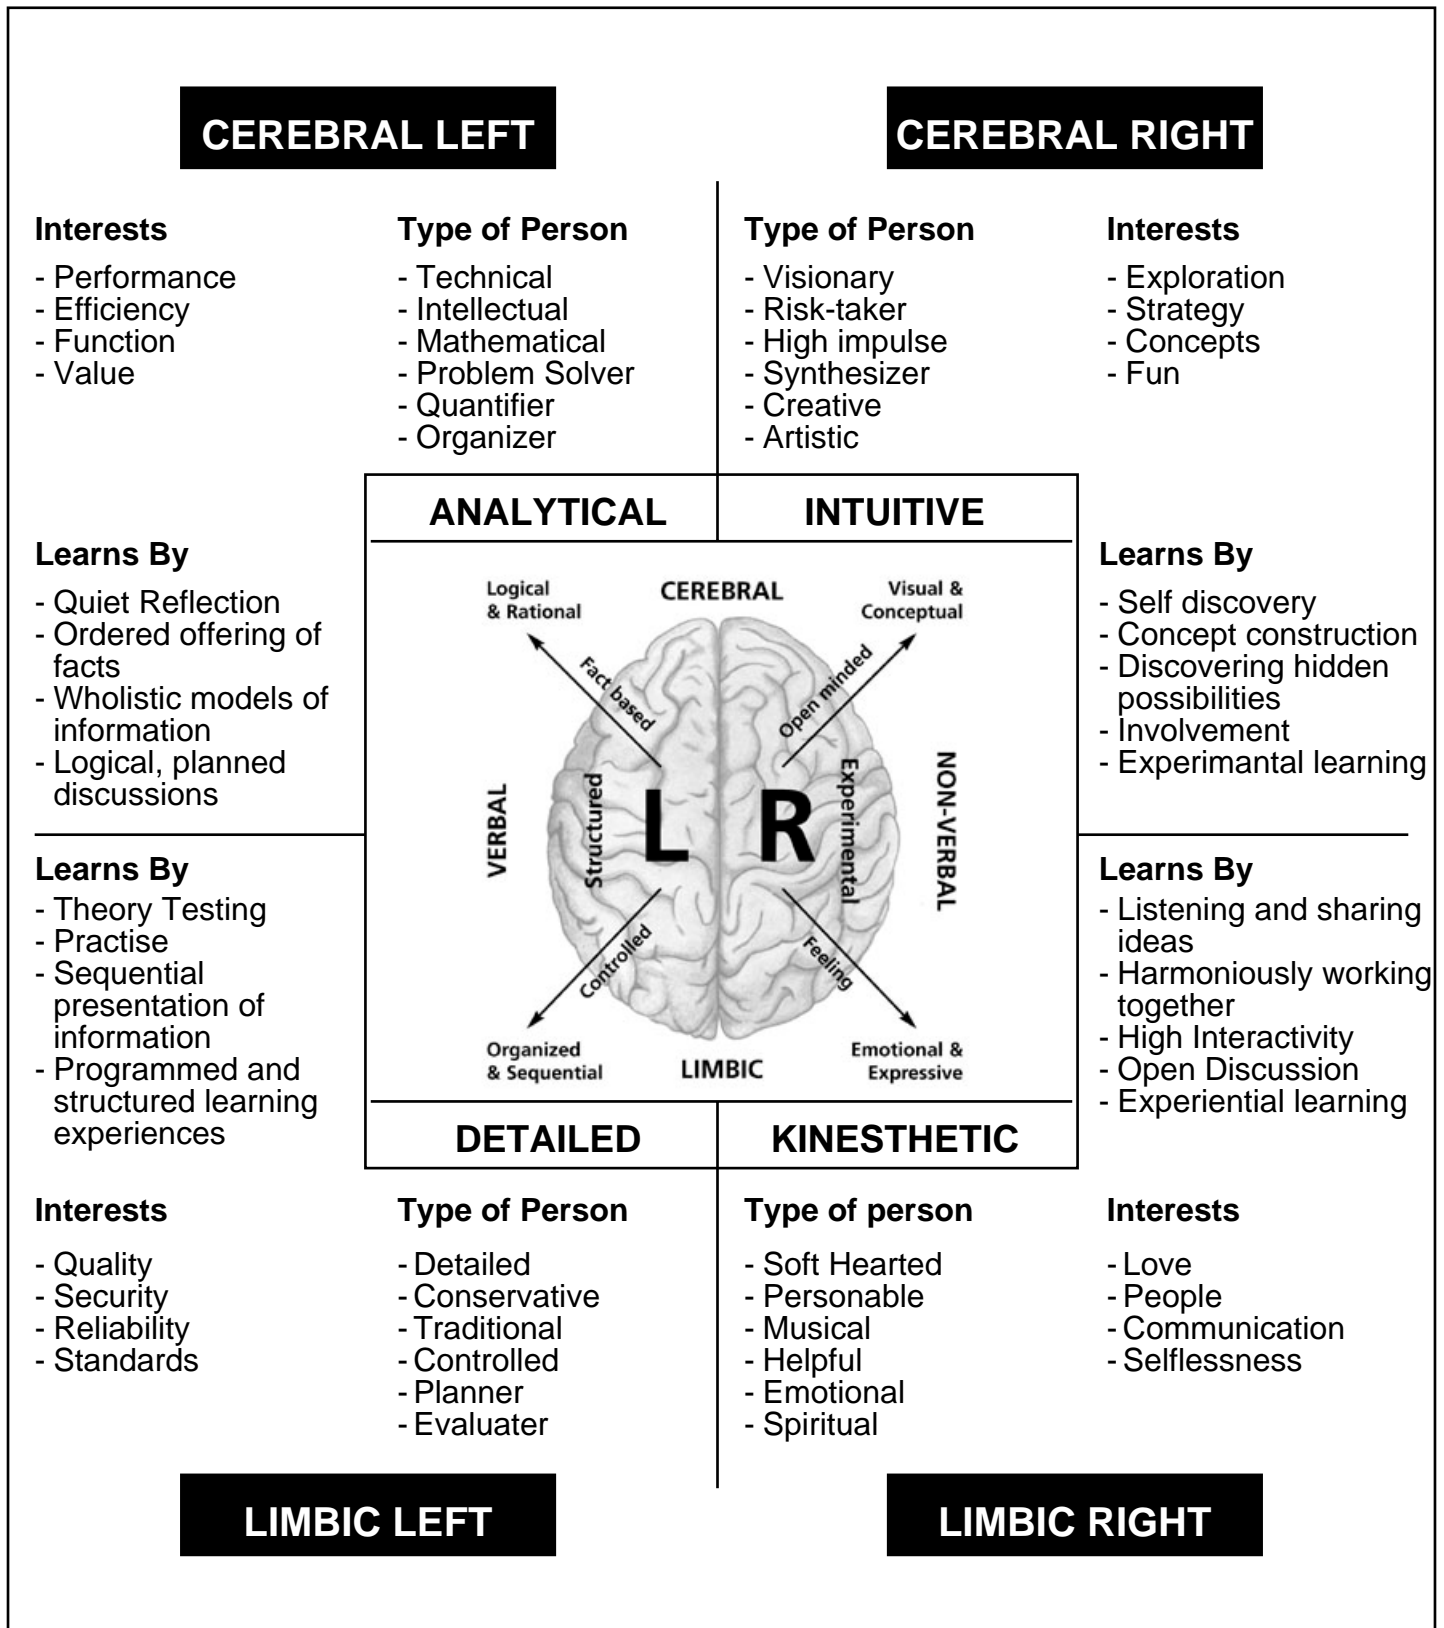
CEREBRAL LEFT

CEREBRAL RIGHT

Interests
- Performance
- Efficiency
- Function
- Value

Type of Person
- Technical
- Intellectual
- Mathematical
- Problem Solver
- Quantifier
- Organizer

Type of Person
- Visionary
- Risk-taker
- High impulse
- Synthesizer
- Creative
- Artistic

Interests
- Exploration
- Strategy
- Concepts
- Fun

ANALYTICAL

INTUITIVE

Learns By
- Quiet Reflection
- Ordered offering of facts
- Wholistic models of information
- Logical, planned discussions

Logical & Rational

CEREBRAL

Visual & Conceptual

Fact based

Open minded

VERBAL

Structured

L

R

Experimental

NON-VERBAL

Controlled

Feeling

Organized & Sequential

LIMBIC

Emotional & Expressive

Learns By
- Self discovery
- Concept construction
- Discovering hidden possibilities
- Involvement
- Experimantal learning

Learns By
- Theory Testing
- Practise
- Sequential presentation of information
- Programmed and structured learning experiences

Learns By
- Listening and sharing ideas
- Harmoniously working together
- High Interactivity
- Open Discussion
- Experiential learning

DETAILED

KINESTHETIC

Interests
- Quality
- Security
- Reliability
- Standards

Type of Person
- Detailed
- Conservative
- Traditional
- Controlled
- Planner
- Evaluater

Type of person
- Soft Hearted
- Personable
- Musical
- Helpful
- Emotional
- Spiritual

Interests
- Love
- People
- Communication
- Selflessness

LIMBIC LEFT

LIMBIC RIGHT